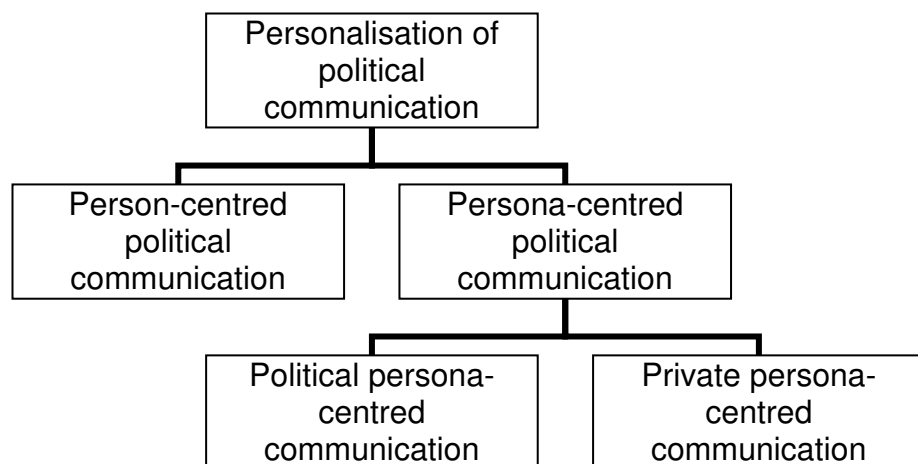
Personalisation of political communication

Person-centred political communication

Persona-centred political communication

Political persona-centred communication

Private persona-centred communication